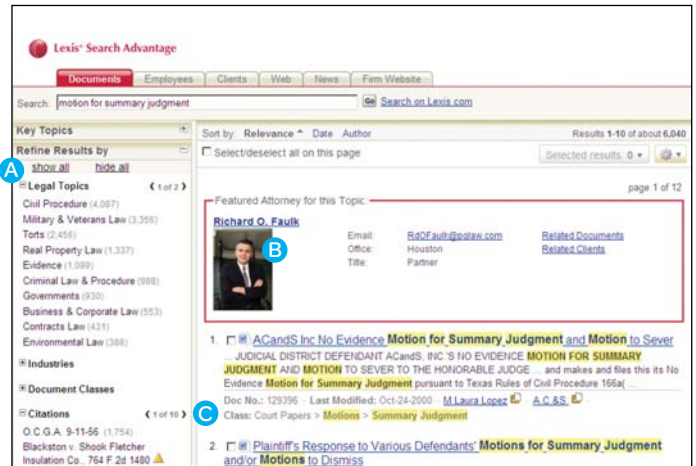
Lexis® Search Advantage

Documents | Employees | Clients | Web | News | Firm Website

Search: motion for summary judgment Go Search on Lexis.com

Key Topics

Refine Results by

A show all hide all

Legal Topics 1 of 2

Civil Procedure (4,087)
Military & Veterans Law (3,356)
Torts (2,456)
Real Property Law (1,337)
Evidence (1,099)
Criminal Law & Procedure (988)
Governments (930)
Business & Corporate Law (553)
Contracts Law (431)
Environmental Law (388)

Industries

Document Classes

Citations 1 of 10

O.C.G.A. 9-11-56 (1,754)
Blackston v. Shook Fletcher Insulation Co., 764 F.2d 1480

Sort by: Relevance Date Author Results 1-10 of about 6,040

Select/deselect all on this page Selected results: 0

page 1 of 12

Featured Attorney for this Topic

Richard O. Faulk

B

Email: RdOFaulk@gglaw.com Related Documents
Office: Houston Related Clients
Title: Partner

1. ACandS Inc No Evidence Motion for Summary Judgment and Motion to Sever
... JUDICIAL DISTRICT DEFENDANT ACandS, INC.'S NO EVIDENCE MOTION FOR SUMMARY JUDGMENT AND MOTION TO SEVER TO THE HONORABLE JUDGE ... and makes and files this its No Evidence Motion for Summary Judgment pursuant to Texas Rules of Civil Procedure 166a( ...
Doc No.: 129396 · Last Modified: Oct-24-2000 · M Laura Lopez · A C &S
C Class: Court Papers > Motions > Summary Judgment

2. Plaintiff's Response to Various Defendants' Motions for Summary Judgment and/or Motions to Dismiss